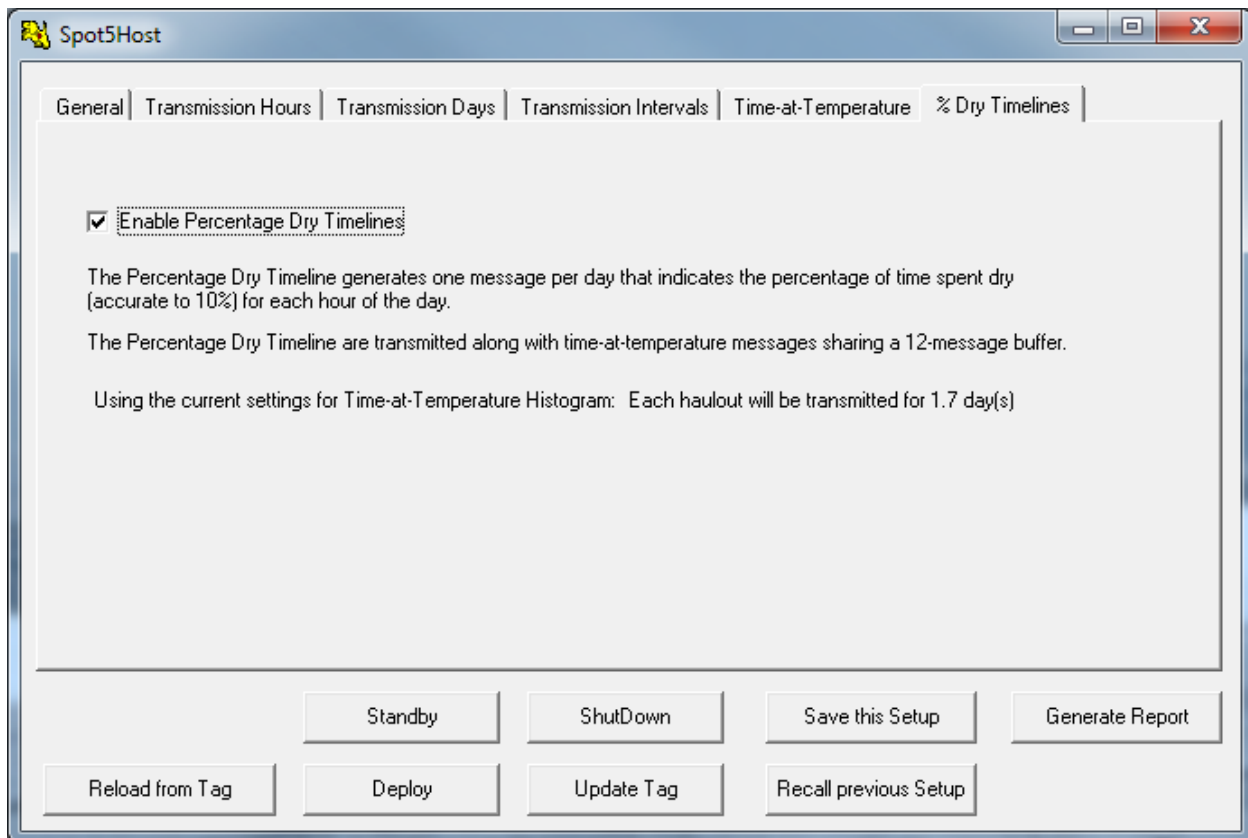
Spot5Host

General | Transmission Hours | Transmission Days | Transmission Intervals | Time-at-Temperature | % Dry Timelines

☑ Enable Percentage Dry Timelines

The Percentage Dry Timeline generates one message per day that indicates the percentage of time spent dry (accurate to 10%) for each hour of the day.

The Percentage Dry Timeline are transmitted along with time-at-temperature messages sharing a 12-message buffer.

Using the current settings for Time-at-Temperature Histogram: Each haulout will be transmitted for 1.7 day(s)

Standby
ShutDown
Save this Setup
Generate Report
Reload from Tag
Deploy
Update Tag
Recall previous Setup